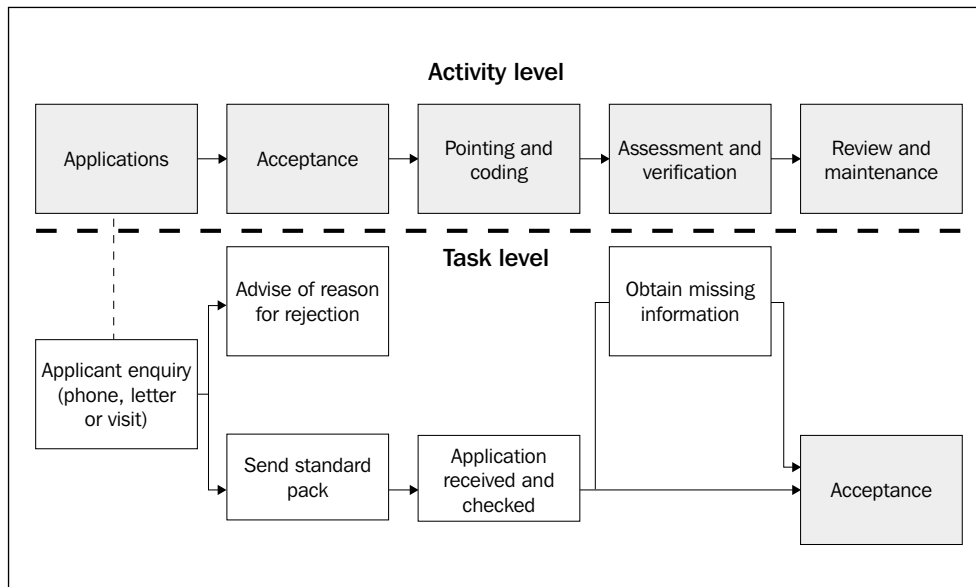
Activity level

Applications

Acceptance

Pointing and coding

Assessment and verification

Review and maintenance

Task level

Advise of reason for rejection

Obtain missing information

Applicant enquiry (phone, letter or visit)

Send standard pack

Application received and checked

Acceptance